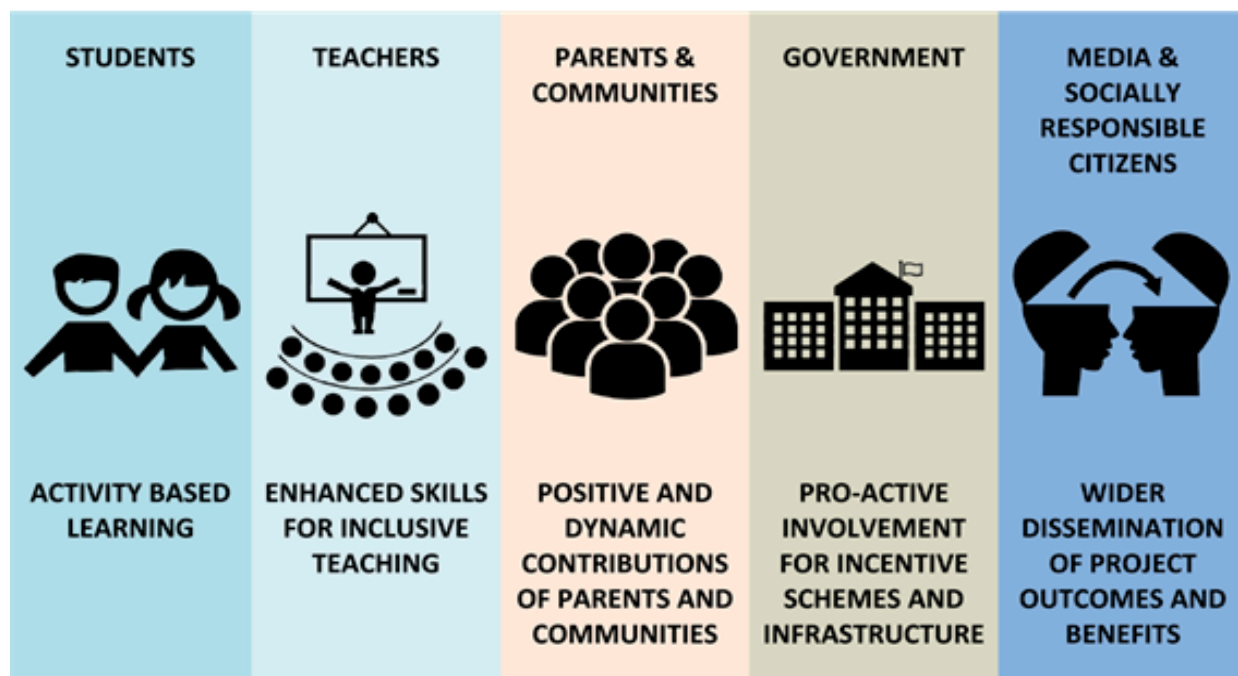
STUDENTS

ACTIVITY BASED LEARNING

TEACHERS

ENHANCED SKILLS FOR INCLUSIVE TEACHING

PARENTS & COMMUNITIES

POSITIVE AND DYNAMIC CONTRIBUTIONS OF PARENTS AND COMMUNITIES

GOVERNMENT

PRO-ACTIVE INVOLVEMENT FOR INCENTIVE SCHEMES AND INFRASTRUCTURE

MEDIA & SOCIALLY RESPONSIBLE CITIZENS

WIDER DISSEMINATION OF PROJECT OUTCOMES AND BENEFITS